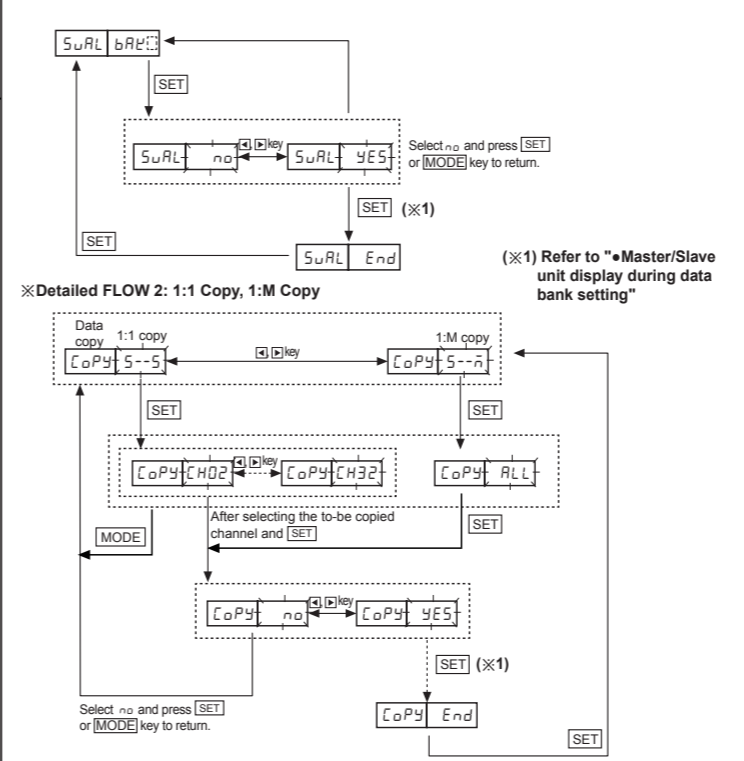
SuAL bAn

SET

SuAL no

◀ ▶ key

SuAL YES

Select no and press SET or MODE key to return.

SET (※1)

SET

SuAL End

(※1) Refer to "●Master/Slave unit display during data bank setting"

※Detailed FLOW 2: 1:1 Copy, 1:M Copy

Data copy

1:1 copy

CoPY S--S

◀ ▶ key

1:M copy

CoPY S--n

SET

SET

CoPY CH02

◀ ▶ key

CoPY CH32

CoPY ALL

MODE

After selecting the to-be copied channel and SET

SET

CoPY no

◀ ▶ key

CoPY YES

SET (※1)

Select no and press SET or MODE key to return.

CoPY End

SET